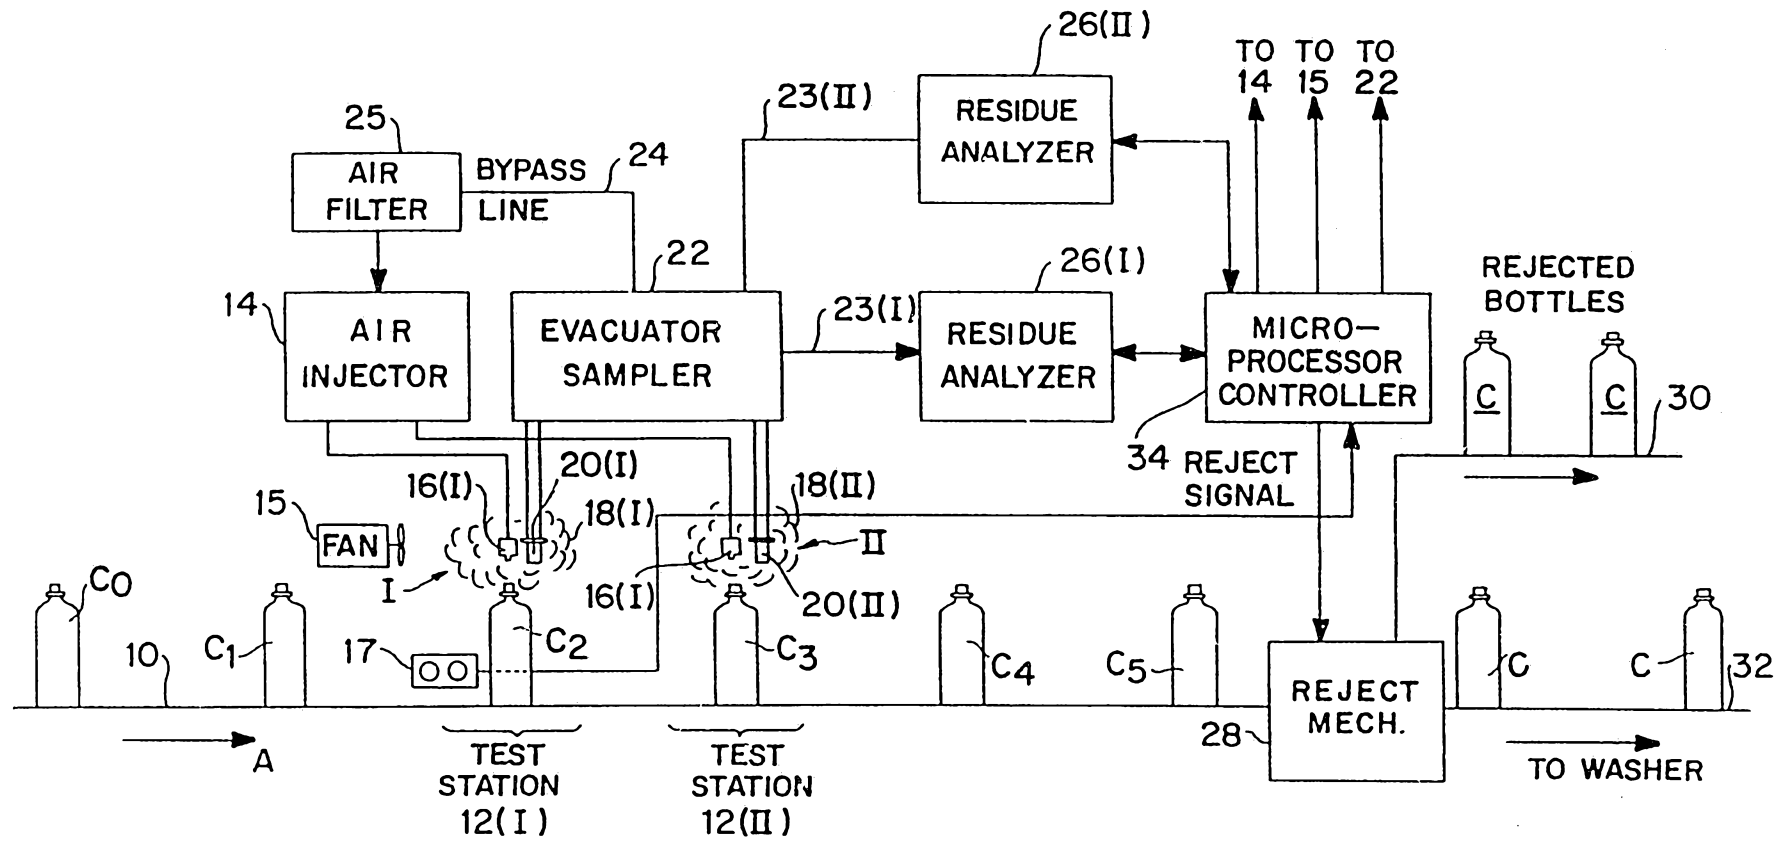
26(II)
TO 14
TO 15
TO 22
23(II)
RESIDUE ANALYZER
25
AIR FILTER
BYPASS LINE
24
22
26(I)
REJECTED BOTTLES
14
AIR INJECTOR
EVACUATOR SAMPLER
23(I)
RESIDUE ANALYZER
MICRO-PROCESSOR CONTROLLER
C
C
30
34 REJECT SIGNAL
20(I)
16(I)
18(II)
15
FAN
18(I)
II
I
16(I)
20(II)
$C_0$
10
$C_1$
17
$C_2$
$C_3$
$C_4$
$C_5$
REJECT MECH.
C
C
32
28
A
TEST STATION 12(I)
TEST STATION 12(II)
TO WASHER